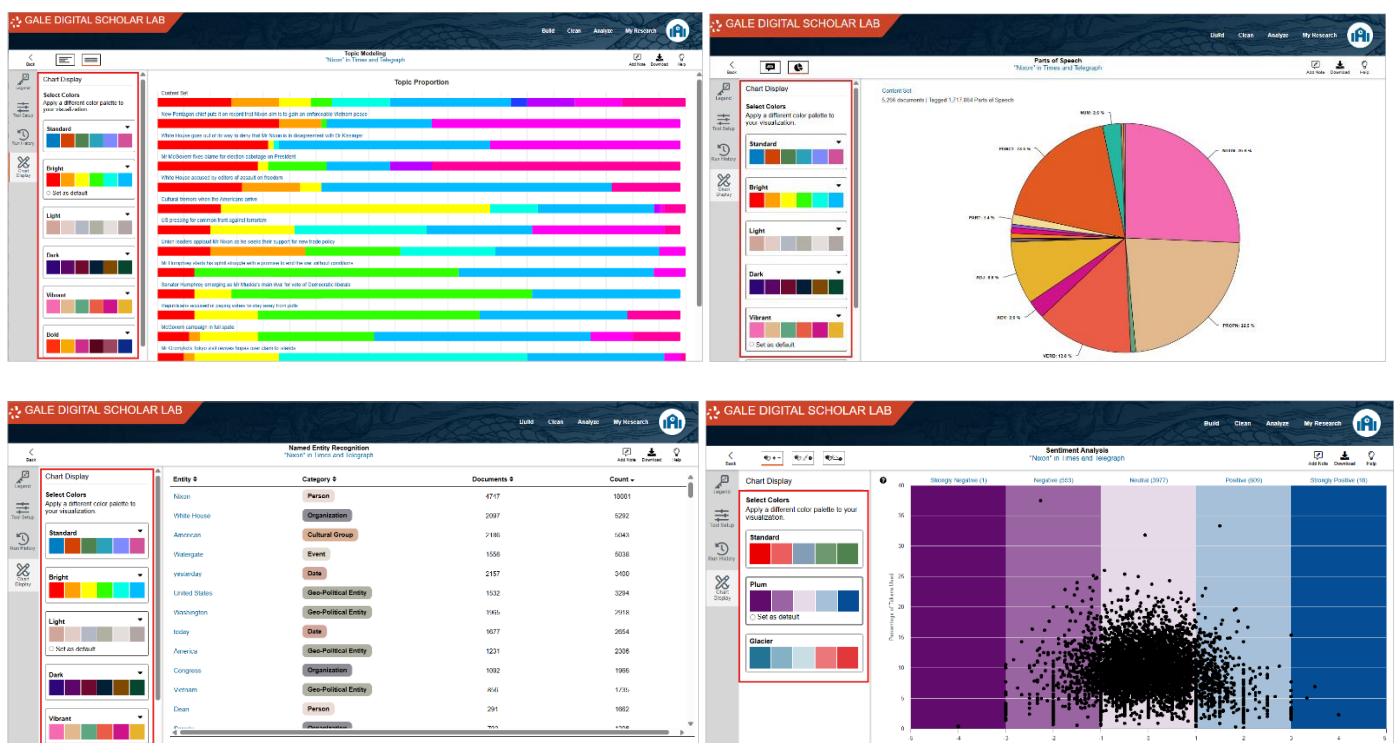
GALE DIGITAL SCHOLAR LAB

Build Clean Analyze My Research

Back

Topic Modeling
"Nixon" in Times and Telegraph

Add Note Download Help

Legend
Tool Setup
Run History
Chart Display

Chart Display
Select Colors
Apply a different color palette to your visualization.

Standard
Bright
Set as default
Light
Dark
Vibrant
Bold

Topic Proportion

Content Set
New Pentagon chief puts it on record that Nixon aim is to gain an unbeatable Vietnam peace
White House goes out of its way to deny that Mr Nixon is in disagreement with Dr Kissinger
Mr McGovern fixes blame for election sabotage on President
White House accused by editors of assault on freedom
Cultural tremors where the Americans arrive
US pressing for common front against terrorism
Union leaders applaud Mr Nixon as he seeks their support for new trade policy
Mr Humphrey steels for uphill struggle with a promise to end the war without conditions
Senator Humphrey emerging as Mr Muskie's main rival for vote of Democratic liberals
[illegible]
McGovern campaign in full spate
Mr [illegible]

GALE DIGITAL SCHOLAR LAB

Build Clean Analyze My Research

Back

Parts of Speech
"Nixon" in Times and Telegraph

Add Note Download Help

Legend
Tool Setup
Run History
Chart Display

Chart Display
Select Colors
Apply a different color palette to your visualization.

Standard
Bright
Light
Dark
Vibrant
Set as default

Content Set
5,298 documents | Tagged 1,717,864 Parts of Speech

NUM: 3.0 %
NOUN: 30.8 %
PUNCT: 18.8 %
PART: 1.4 %
ADJ: 8.9 %
ADV: 3.0 %
VERB: 13.6 %
PROPN: 22.0 %

GALE DIGITAL SCHOLAR LAB

Build Clean Analyze My Research

Back

Named Entity Recognition
"Nixon" in Times and Telegraph

Add Note Download Help

Legend
Tool Setup
Run History
Chart Display

Chart Display
Select Colors
Apply a different color palette to your visualization.

Standard
Bright
Light
Set as default
Dark
Vibrant

| Entity | Category | Documents | Count |
|---|---|---|---|
| Nixon | Person | 4747 | 10001 |
| White House | Organization | 2097 | 5292 |
| American | Cultural Group | 2186 | 5043 |
| Watergate | Event | 1556 | 5038 |
| yesterday | Date | 2157 | 3400 |
| United States | Geo-Political Entity | 1532 | 3294 |
| Washington | Geo-Political Entity | 1965 | 2918 |
| today | Date | 1677 | 2654 |
| America | Geo-Political Entity | 1231 | 2306 |
| Congress | Organization | 1092 | 1986 |
| Vietnam | Geo-Political Entity | 890 | 1735 |
| Dean | Person | 291 | 1682 |
| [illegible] | Organization | 702 | 1296 |

GALE DIGITAL SCHOLAR LAB

Build Clean Analyze My Research

Back

Sentiment Analysis
"Nixon" in Times and Telegraph

Add Note Download Help

Legend
Tool Setup
Run History
Chart Display

Chart Display
Select Colors
Apply a different color palette to your visualization.

Standard
Plum
Set as default
Glacier

Strongly Negative (1) Negative (383) Neutral (3972) Positive (609) Strongly Positive (18)

Percentage of Tokens Used

40 35 30 25 20 15 10 5 0

-5 -4 -3 -2 -1 0 1 2 3 4 5